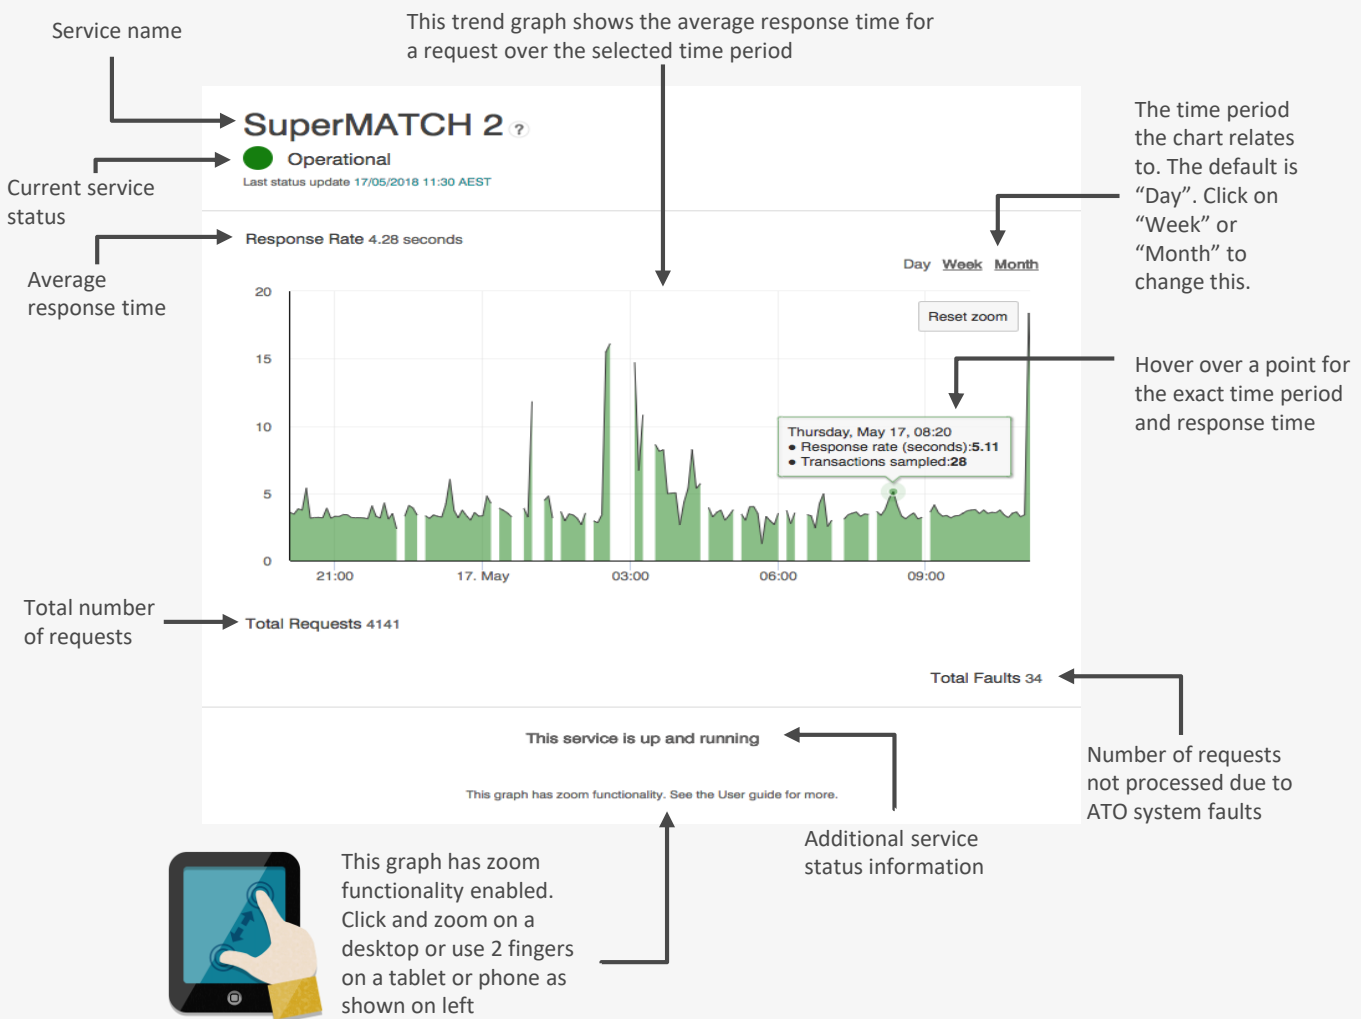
Service name

This trend graph shows the average response time for a request over the selected time period

SuperMATCH 2 ?

Operational

Last status update 17/05/2018 11:30 AEST

Current service status

The time period the chart relates to. The default is “Day”. Click on “Week” or “Month” to change this.

Response Rate 4.28 seconds

Average response time

Day Week Month

Reset zoom

Hover over a point for the exact time period and response time

Thursday, May 17, 08:20
• Response rate (seconds):5.11
• Transactions sampled:28

20
15
10
5
0

21:00 17. May 03:00 06:00 09:00

Total number of requests

Total Requests 4141

Total Faults 34

Number of requests not processed due to ATO system faults

This service is up and running

This graph has zoom functionality. See the User guide for more.

Additional service status information

This graph has zoom functionality enabled. Click and zoom on a desktop or use 2 fingers on a tablet or phone as shown on left